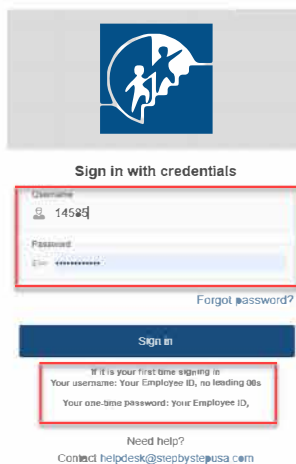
Sign in with credentials

Username

14585

Password

Forgot password?

Sign in

If it is your first time signing in

Your username: Your Employee ID, no leading 00s

Your one-time password: Your Employee ID,

Need help?

Contact helpdesk@stepbystepusa.com